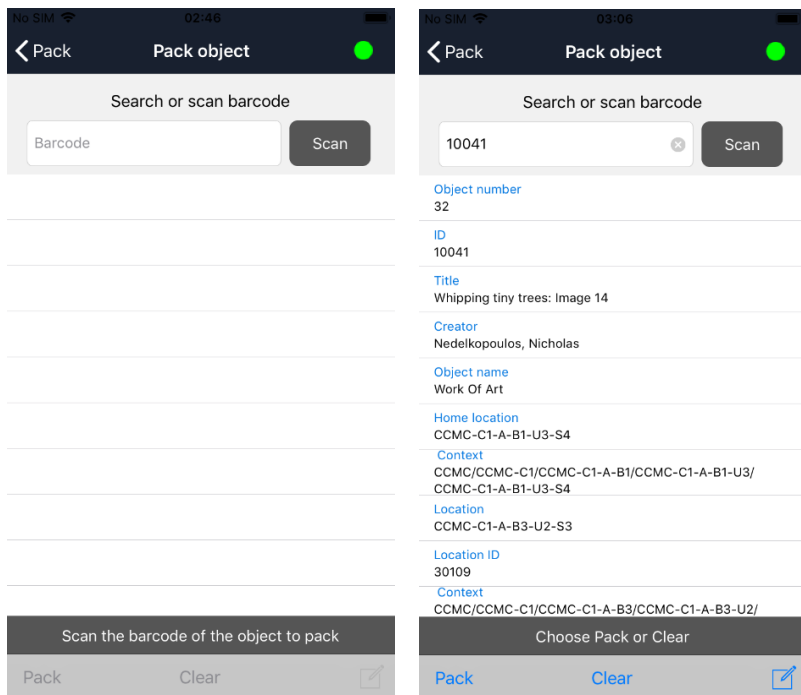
No SIM 02:46

Pack Pack object

Search or scan barcode

Barcode Scan

Scan the barcode of the object to pack

Pack Clear

No SIM 03:06

Pack Pack object

Search or scan barcode

10041 Scan

Object number
32

ID
10041

Title
Whipping tiny trees: Image 14

Creator
Nedelkopoulos, Nicholas

Object name
Work Of Art

Home location
CCMC-C1-A-B1-U3-S4

Context
CCMC/CCMC-C1/CCMC-C1-A-B1/CCMC-C1-A-B1-U3/ CCMC-C1-A-B1-U3-S4

Location
CCMC-C1-A-B3-U2-S3

Location ID
30109

Context
CCMC/CCMC-C1/CCMC-C1-A-B3/CCMC-C1-A-B3-U2/

Choose Pack or Clear

Pack Clear